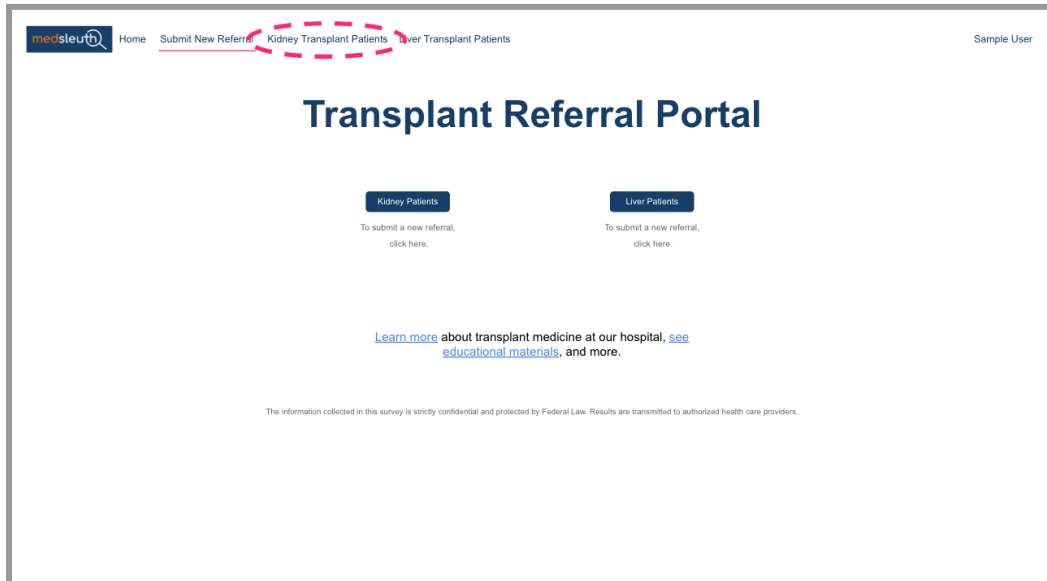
medsleuth Home Submit New Referral Kidney Transplant Patients Liver Transplant Patients Sample User

Transplant Referral Portal

Kidney Patients

To submit a new referral, click here.

Liver Patients

To submit a new referral, click here.

Learn more about transplant medicine at our hospital, see educational materials, and more.

The information collected in this survey is strictly confidential and protected by Federal Law. Results are transmitted to authorized health care providers.